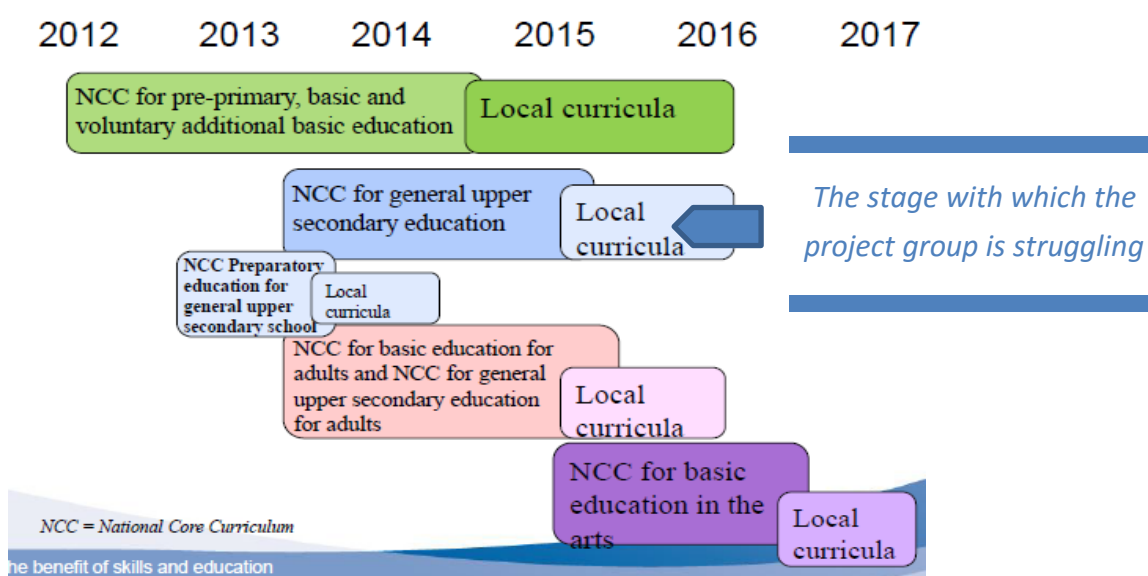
2012 2013 2014 2015 2016 2017

NCC for pre-primary, basic and voluntary additional basic education

Local curricula

NCC for general upper secondary education

Local curricula

*The stage with which the project group is struggling*

NCC Preparatory education for general upper secondary school

Local curricula

NCC for basic education for adults and NCC for general upper secondary education for adults

Local curricula

NCC for basic education in the arts

Local curricula

NCC = National Core Curriculum

he benefit of skills and education